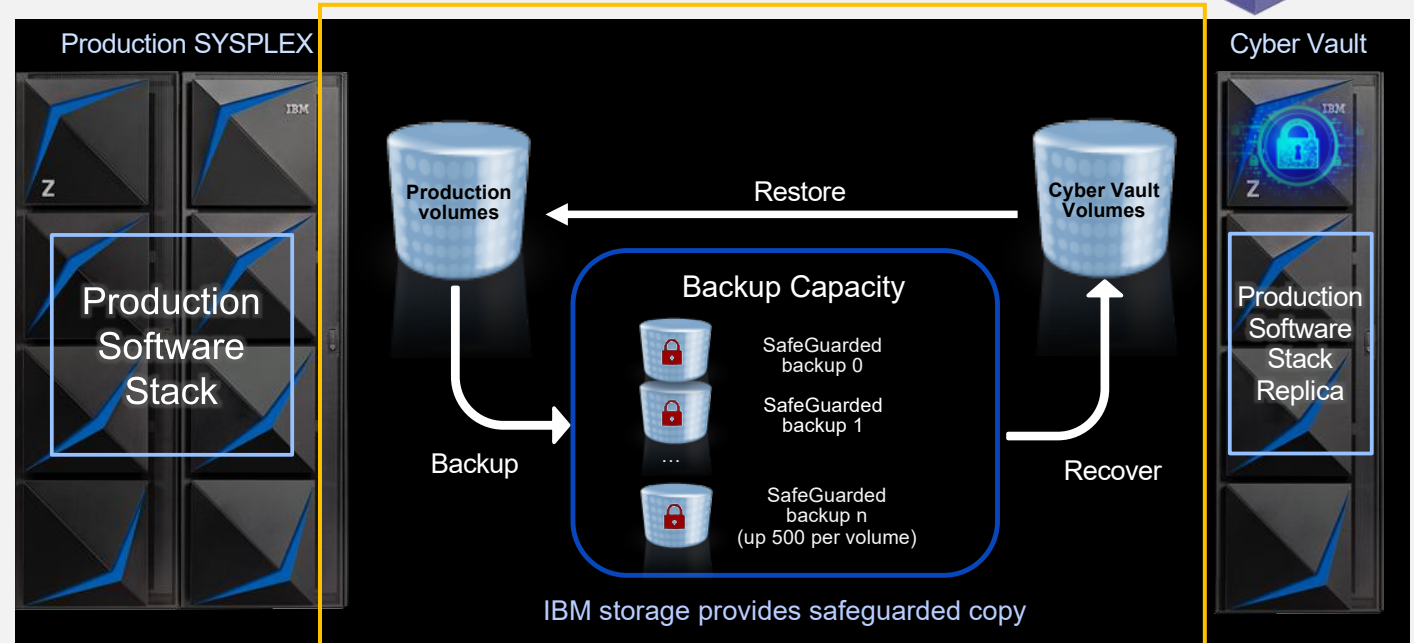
Production SYSPLEX

IBM

Z

Production Software Stack

Production volumes

Restore

Cyber Vault Volumes

Backup Capacity

SafeGuarded backup 0

SafeGuarded backup 1

…

SafeGuarded backup n (up 500 per volume)

Backup

Recover

IBM storage provides safeguarded copy

Cyber Vault

IBM

Z

Production Software Stack Replica